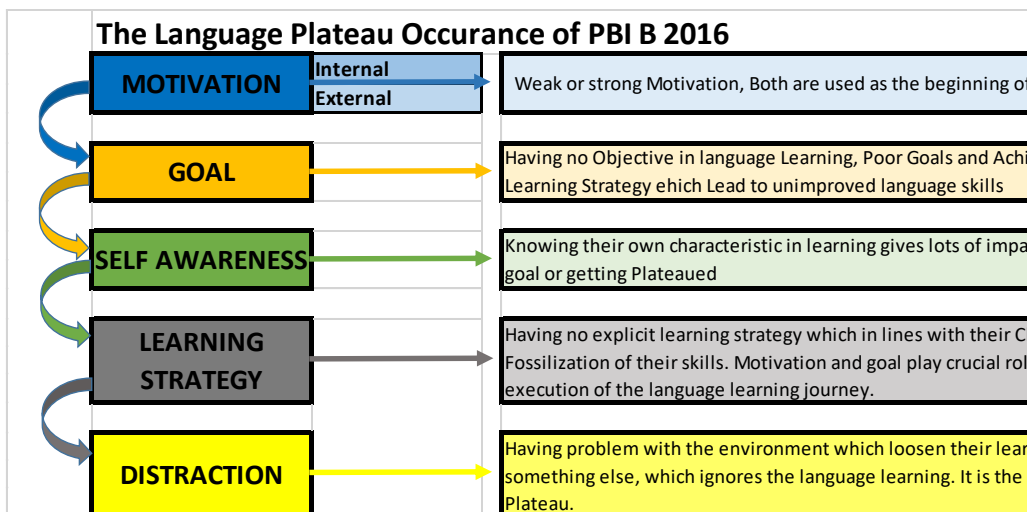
The Language Plateau Occurance of PBI B 2016

MOTIVATION

Internal

External

Weak or strong Motivation, Both are used as the beginning of

GOAL

Having no Objective in language Learning, Poor Goals and Achi Learning Strategy ehich Lead to unimproved language skills

SELF AWARENESS

Knowing their own characteristic in learning gives lots of impa goal or getting Plateaued

LEARNING STRATEGY

Having no explicit learning strategy which in lines with their C Fossilization of their skills. Motivation and goal play crucial rol execution of the language learning journey.

DISTRACTION

Having problem with the environment which loosen their lear something else, which ignores the language learning. It is the Plateau.